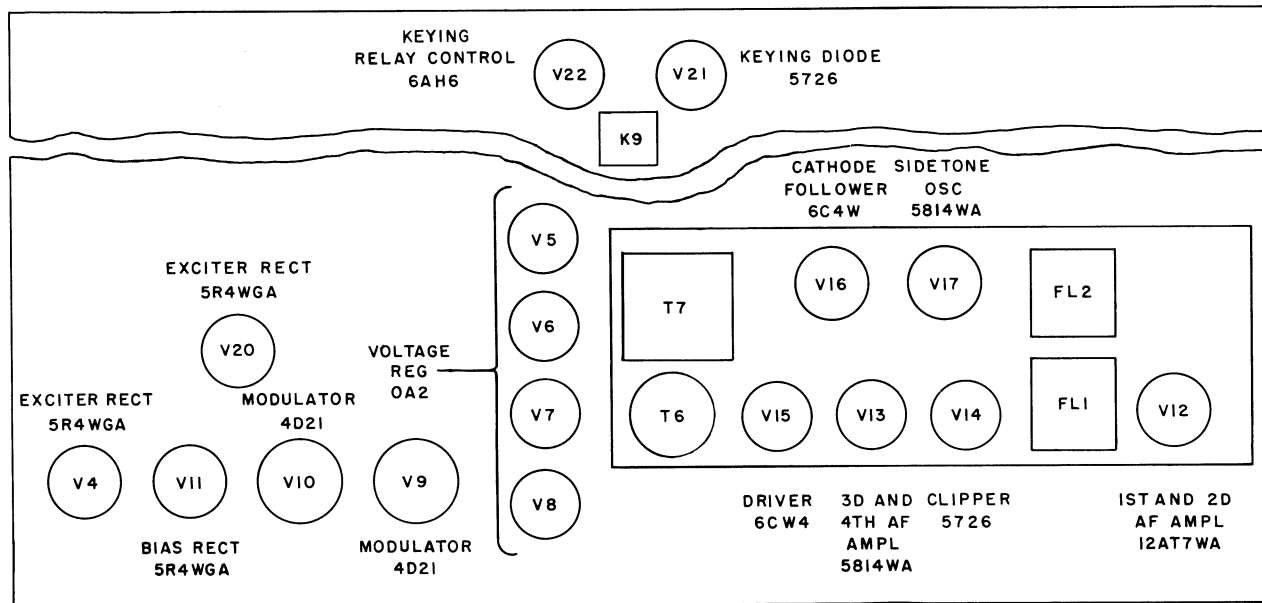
KEYING
RELAY CONTROL
6AH6

V22

V21

KEYING DIODE
5726

K9

CATHODE FOLLOWER
6C4W

SIDETONE OSC
5814WA

V5

EXCITER RECT
5R4WGA

T7

V16

V17

FL2

V6

V20

VOLTAGE REG
OA2

EXCITER RECT
5R4WGA

MODULATOR
4D21

V7

T6

V15

V13

V14

FL1

V12

V4

V11

V10

V9

V8

BIAS RECT
5R4WGA

MODULATOR
4D21

DRIVER
6CW4

3D AND 4TH AF AMPL
5814WA

CLIPPER
5726

1ST AND 2D AF AMPL
12AT7WA